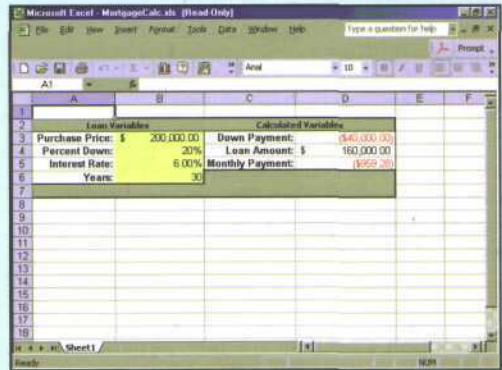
Microsoft Excel - MortgageCalc.xls [Read-Only]

File Edit View Insert Format Tools Data Window Help

Type a question for help

Prompt

Arial 10

A1

| | A | B | C | D | E | F |
|---|---|---|---|---|---|---|
| 1 | | | | | | |
| 2 | Loan Variables | | Calculated Variables | | | |
| 3 | Purchase Price: | $ 200,000.00 | Down Payment: | ($40,000.00) | | |
| 4 | Percent Down: | 20% | Loan Amount: | $ 160,000.00 | | |
| 5 | Interest Rate: | 6.00% | Monthly Payment: | ($959.28) | | |
| 6 | Years: | 30 | | | | |
| 7 | | | | | | |
| 8 | | | | | | |
| 9 | | | | | | |
| 10 | | | | | | |
| 11 | | | | | | |
| 12 | | | | | | |
| 13 | | | | | | |
| 14 | | | | | | |
| 15 | | | | | | |
| 16 | | | | | | |
| 17 | | | | | | |
| 18 | | | | | | |

Sheet1

Ready NUM